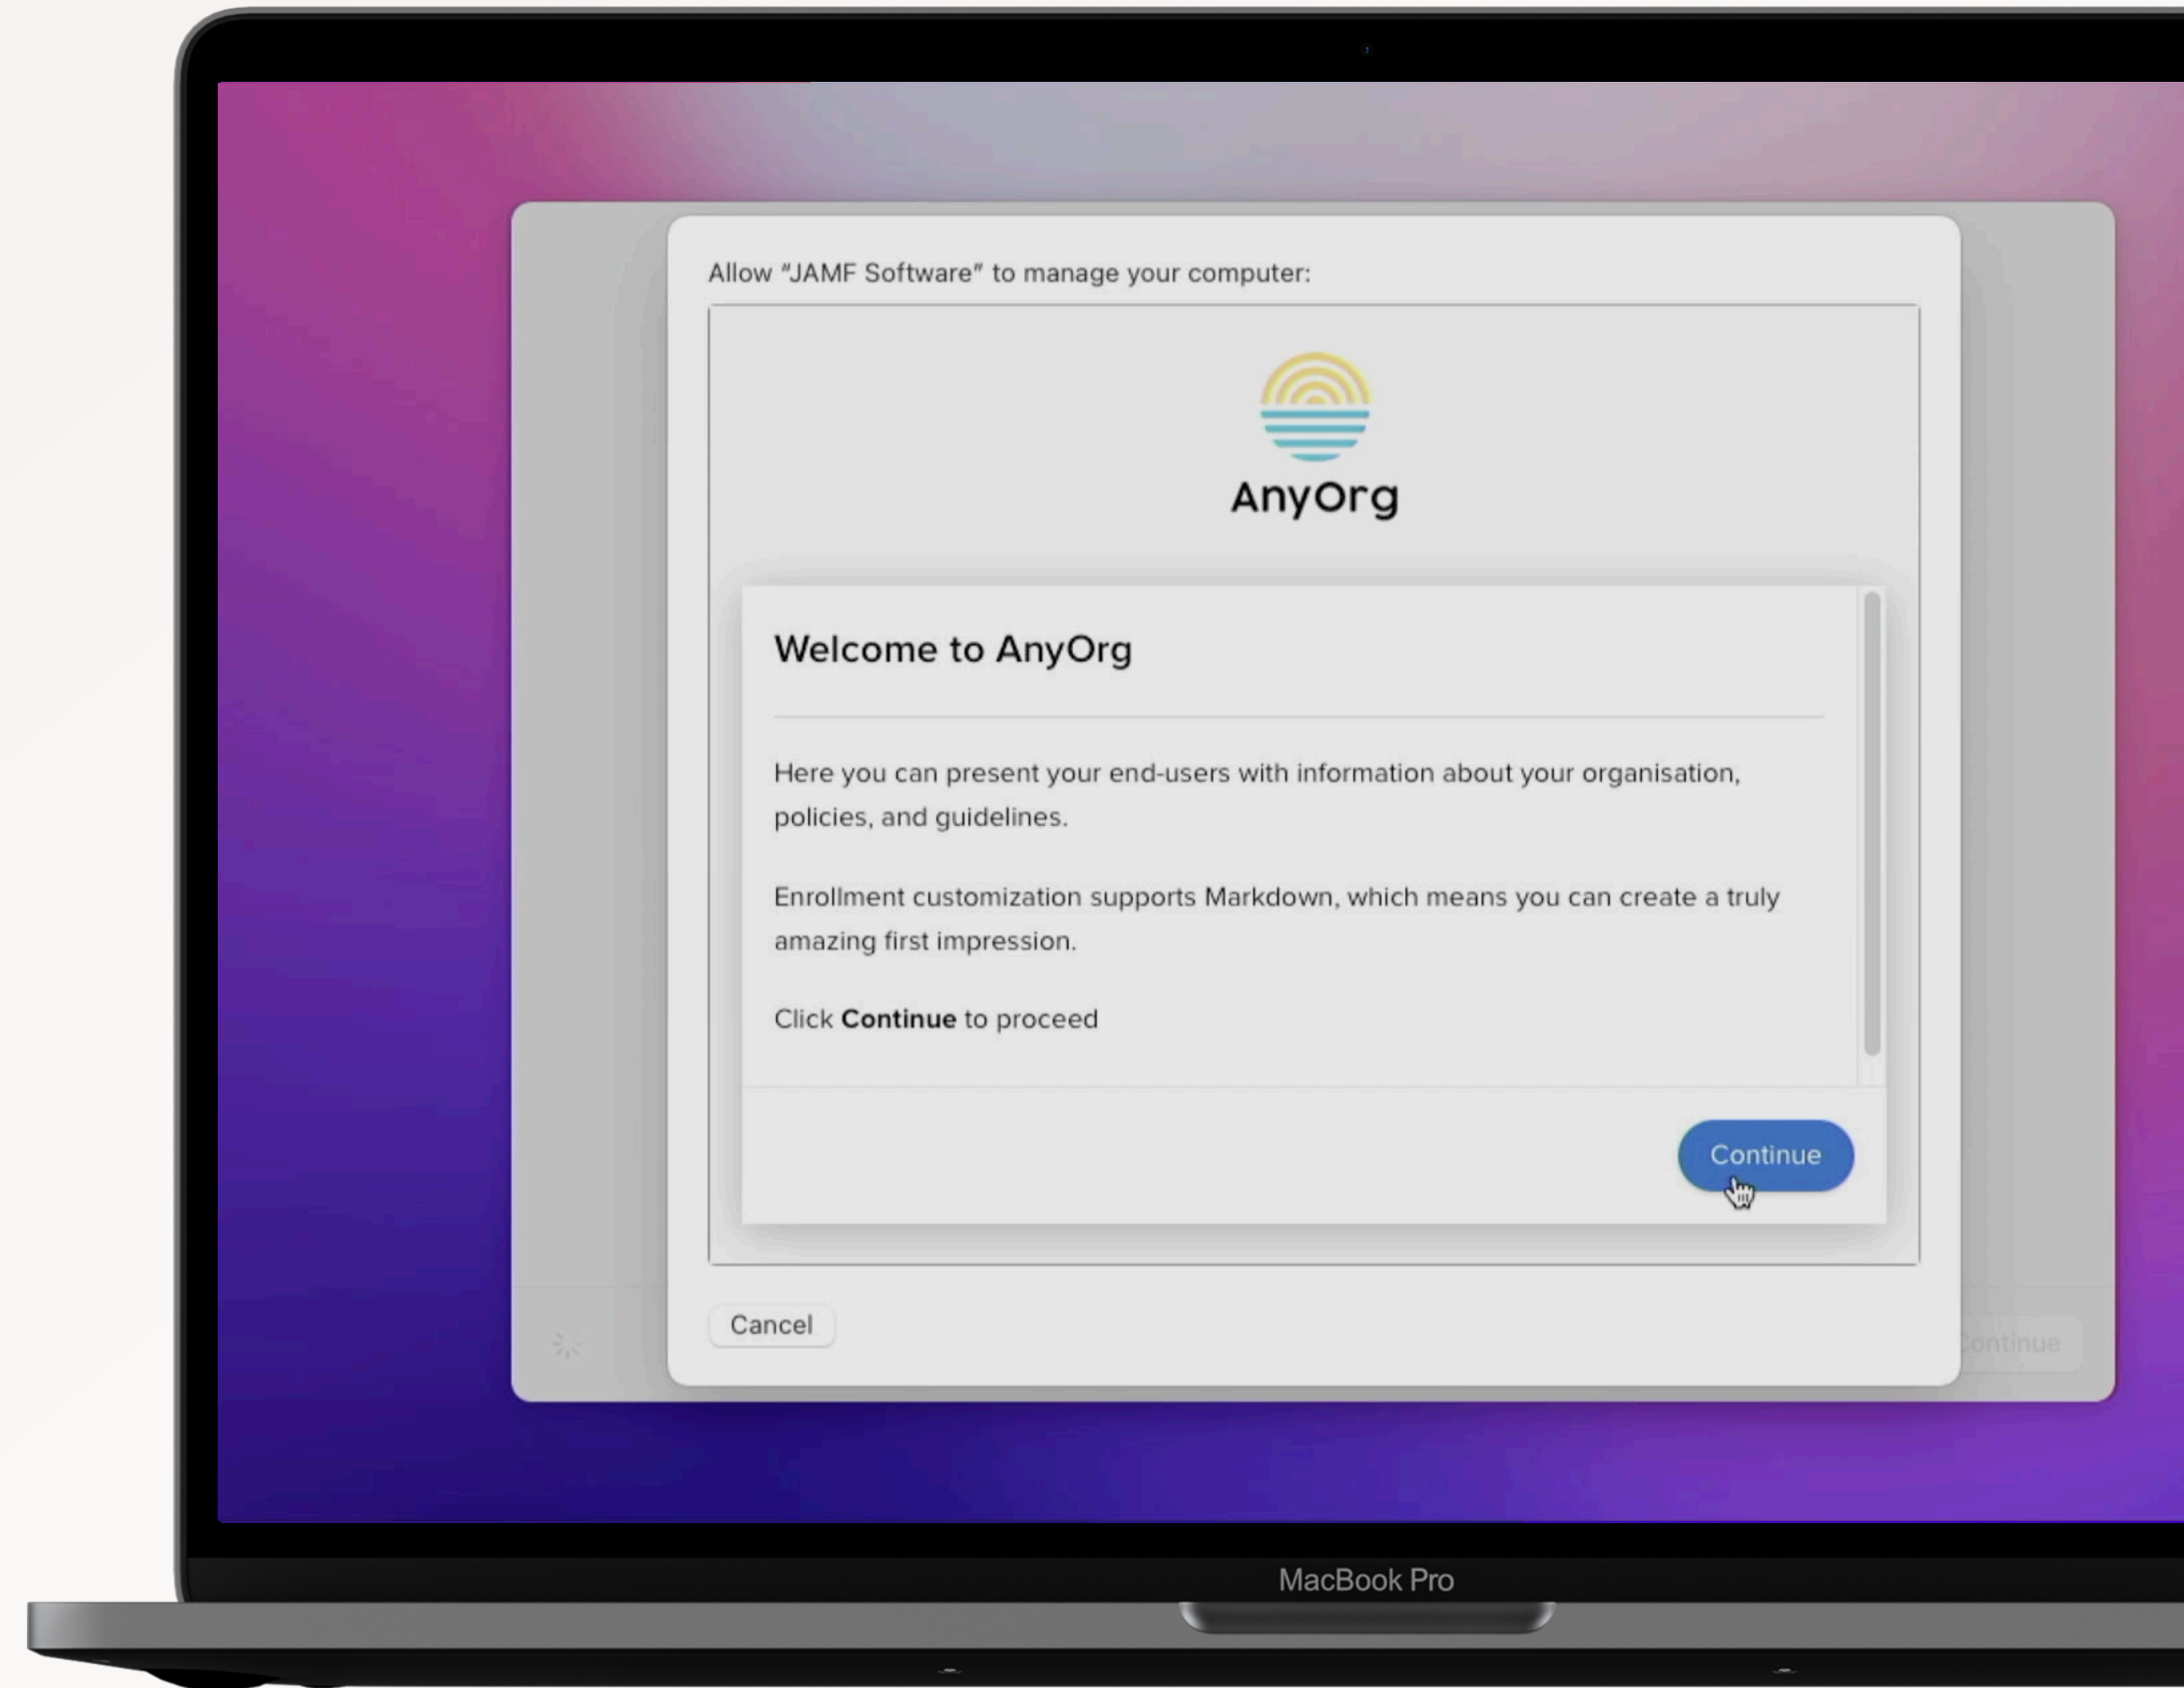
Allow "JAMF Software" to manage your computer:

AnyOrg

Welcome to AnyOrg

Here you can present your end-users with information about your organisation, policies, and guidelines.

Enrollment customization supports Markdown, which means you can create a truly amazing first impression.

Click **Continue** to proceed

Continue

Cancel

ontinue

MacBook Pro